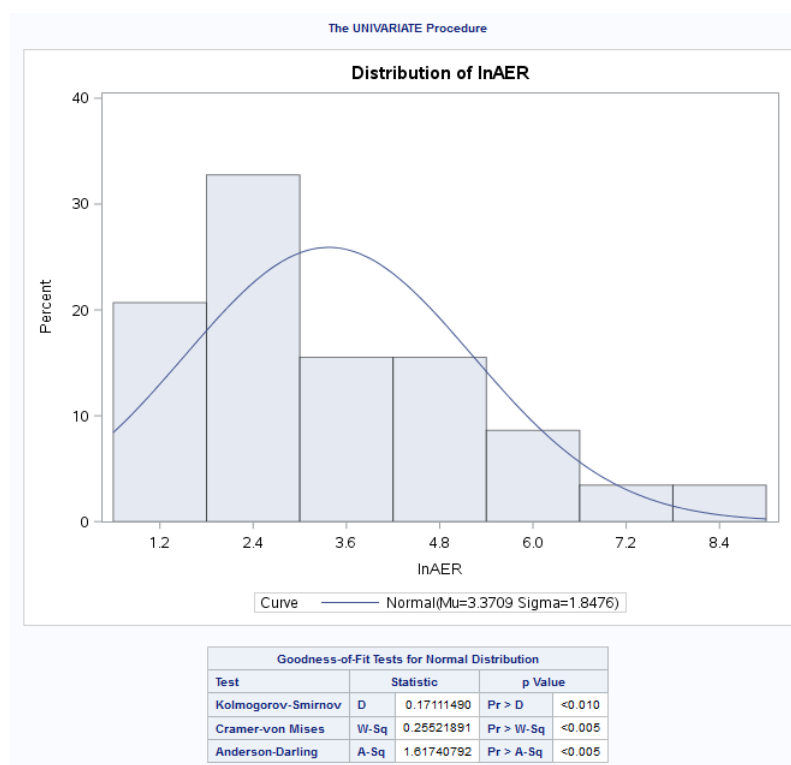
The UNIVARIATE Procedure

Distribution of lnAER

40
30
20
10
0

Percent

1.2 2.4 3.6 4.8 6.0 7.2 8.4

lnAER

Curve —— Normal(Mu=3.3709 Sigma=1.8476)

Goodness-of-Fit Tests for Normal Distribution

| Test | Statistic | | p Value | |
|---|---|---|---|---|
| Kolmogorov-Smirnov | D | 0.17111490 | Pr > D | <0.010 |
| Cramer-von Mises | W-Sq | 0.25521891 | Pr > W-Sq | <0.005 |
| Anderson-Darling | A-Sq | 1.61740792 | Pr > A-Sq | <0.005 |